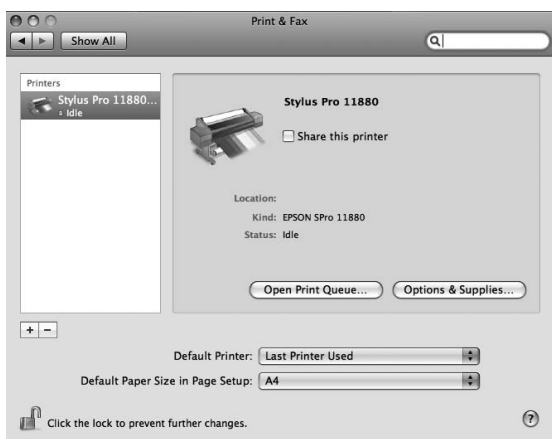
Print & Fax

Show All

Printers

Stylus Pro 11880...
• Idle

Stylus Pro 11880

Share this printer

Location:

Kind: EPSON SPro 11880

Status: Idle

Open Print Queue...

Options & Supplies...

+ −

Default Printer: Last Printer Used

Default Paper Size in Page Setup: A4

Click the lock to prevent further changes.

?